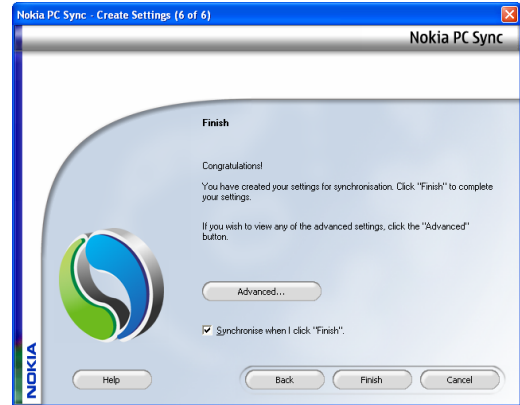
Nokia PC Sync - Create Settings (6 of 6)

Nokia PC Sync

Finish

Congratulations!

You have created your settings for synchronisation. Click "Finish" to complete your settings.

If you wish to view any of the advanced settings, click the "Advanced" button.

Advanced...

Synchronise when I click "Finish".

NOKIA

Help

Back

Finish

Cancel